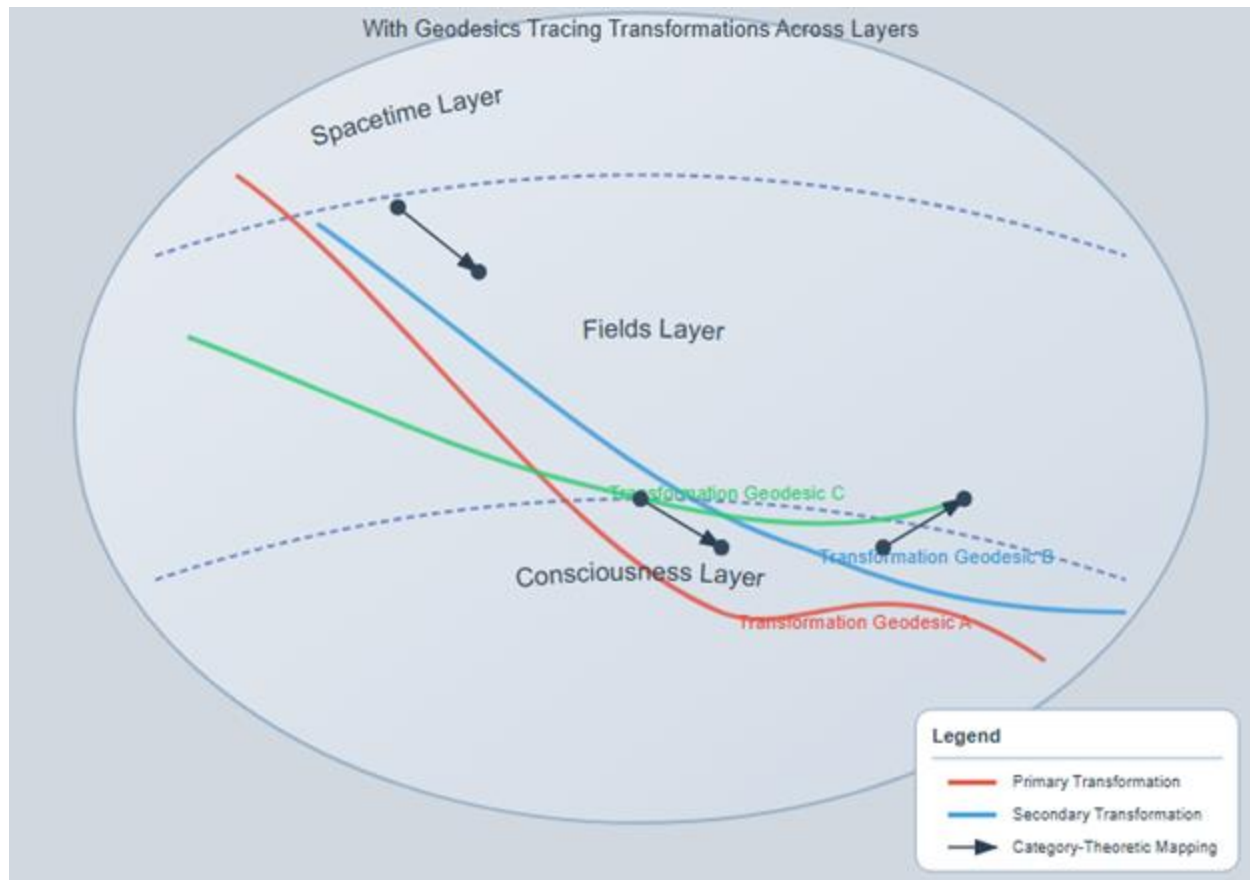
With Geodesics Tracing Transformations Across Layers

Spacetime Layer

Fields Layer

Transformation Geodesic C

Transformation Geodesic B

Consciousness Layer

Transformation Geodesic A

Legend

Primary Transformation

Secondary Transformation

Category-Theoretic Mapping